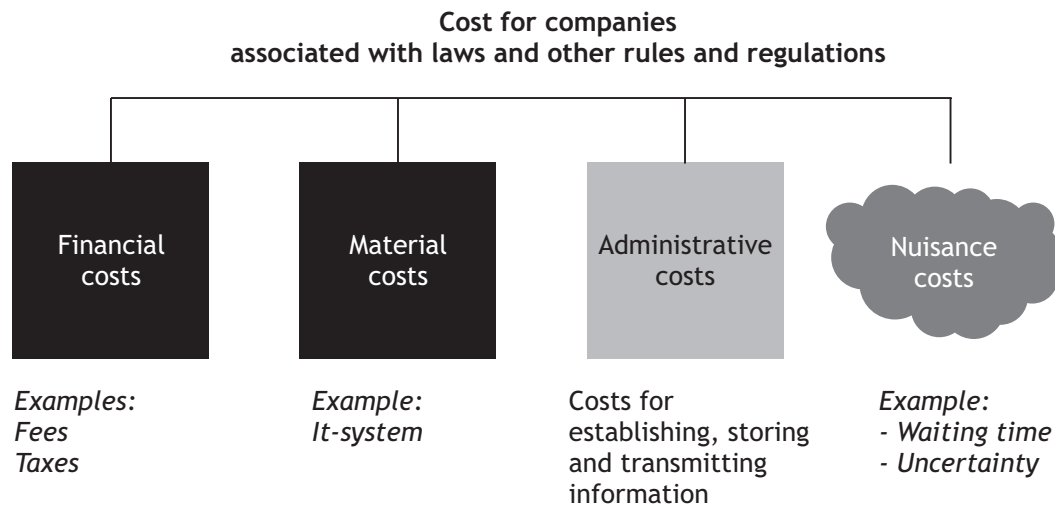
Cost for companies
associated with laws and other rules and regulations

Financial costs

Material costs

Administrative costs

Nuisance costs

Examples:
Fees
Taxes

Example:
It-system

Costs for establishing, storing and transmitting information

Example:
- Waiting time
- Uncertainty